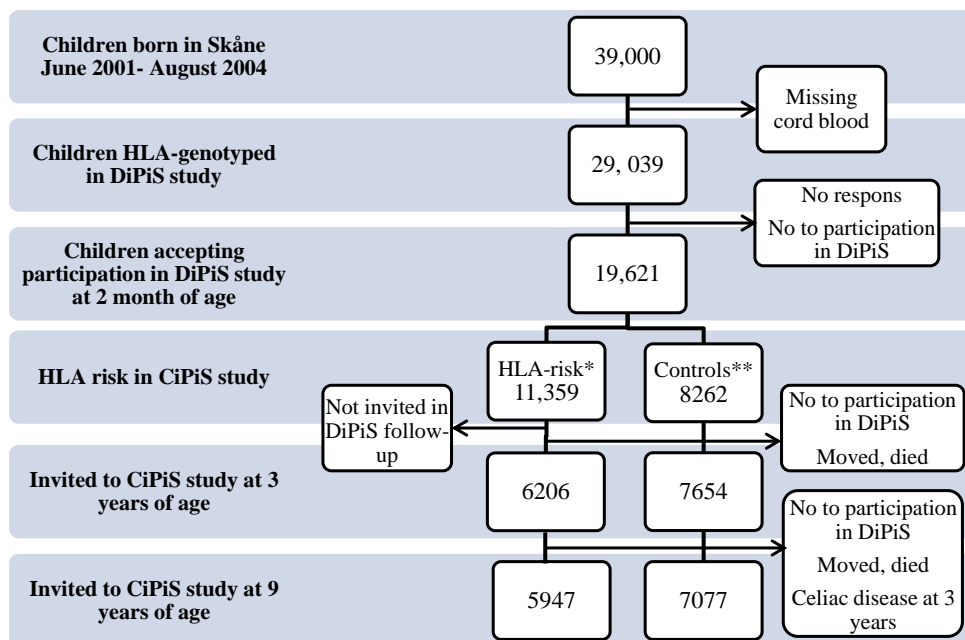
Children born in Skåne June 2001- August 2004

39,000

Missing cord blood

Children HLA-genotyped in DiPiS study

29, 039

No respons

No to participation in DiPiS

Children accepting participation in DiPiS study at 2 month of age

19,621

HLA risk in CiPiS study

HLA-risk* 11,359

Controls** 8262

Not invited in DiPiS follow-up

No to participation in DiPiS

Moved, died

Invited to CiPiS study at 3 years of age

6206

7654

No to participation in DiPiS

Moved, died

Celiac disease at 3 years

Invited to CiPiS study at 9 years of age

5947

7077